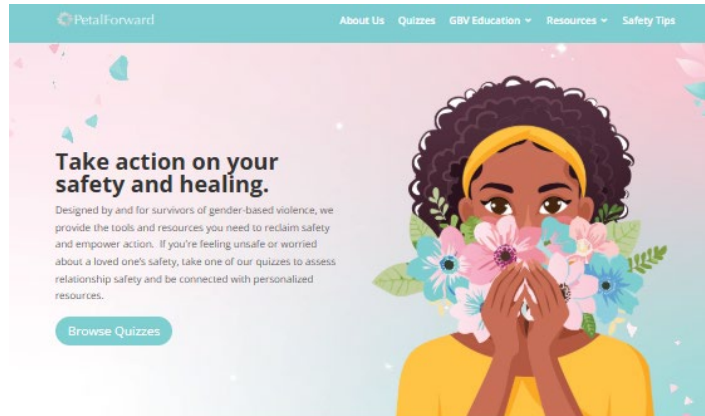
PetalForward

About Us Quizzes GBV Education Resources Safety Tips

Take action on your safety and healing.

Designed by and for survivors of gender-based violence, we provide the tools and resources you need to reclaim safety and empower action. If you're feeling unsafe or worried about a loved one's safety, take one of our quizzes to assess relationship safety and be connected with personalized resources.

Browse Quizzes